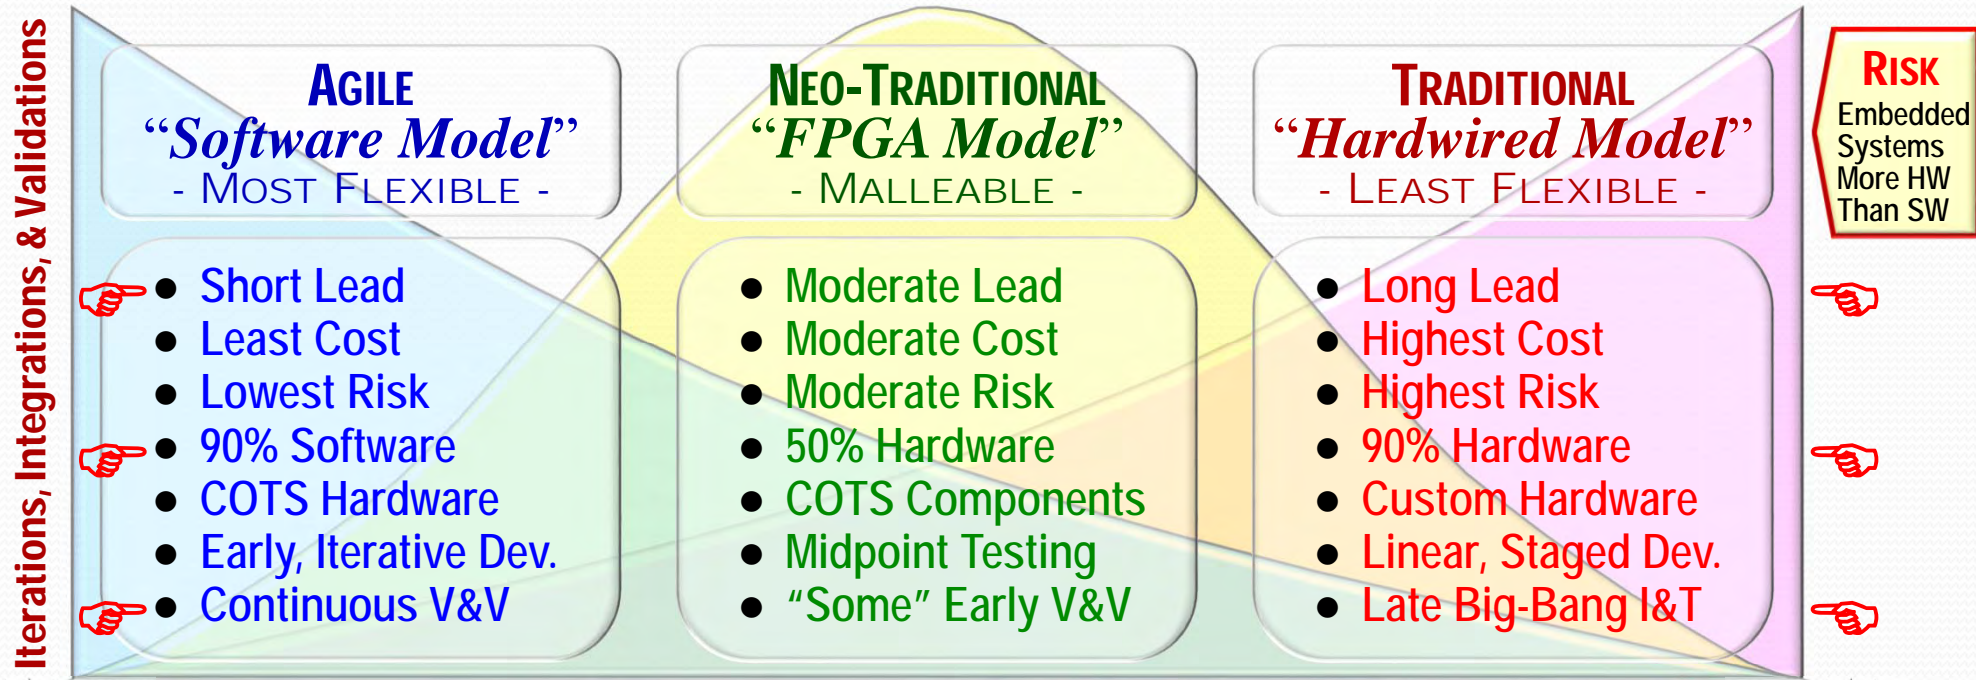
Iterations, Integrations, & Validations

AGILE
"Software Model"
- MOST FLEXIBLE -

NEO-TRADITIONAL
"FPGA Model"
- MALLEABLE -

TRADITIONAL
"Hardwired Model"
- LEAST FLEXIBLE -

RISK
Embedded Systems More HW Than SW

- Short Lead
- Least Cost
- Lowest Risk
- 90% Software
- COTS Hardware
- Early, Iterative Dev.
- Continuous V&V

- Moderate Lead
- Moderate Cost
- Moderate Risk
- 50% Hardware
- COTS Components
- Midpoint Testing
- "Some" Early V&V

- Long Lead
- Highest Cost
- Highest Risk
- 90% Hardware
- Custom Hardware
- Linear, Staged Dev.
- Late Big-Bang I&T